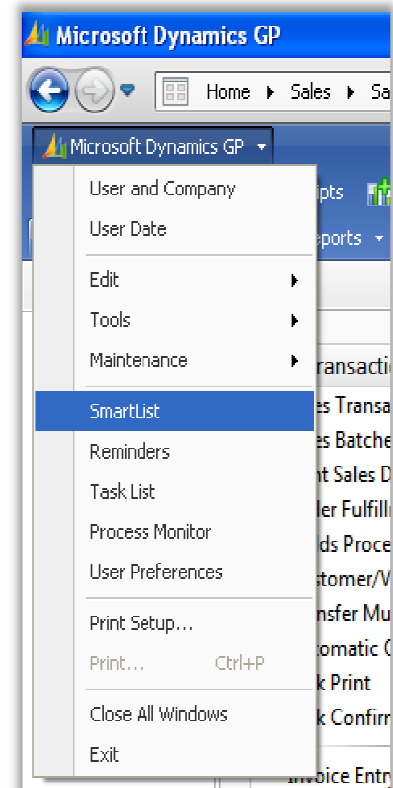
Microsoft Dynamics GP

Home ▸ Sales ▸ Sa

Microsoft Dynamics GP ▾

User and Company
User Date
Edit
Tools
Maintenance
SmartList
Reminders
Task List
Process Monitor
User Preferences
Print Setup...
Print... Ctrl+P
Close All Windows
Exit

ipts
eports ▾
ransactio
es Transa
es Batche
nt Sales D
ler Fulfill
ds Proce
stomer/V
nsfer Mu
tomatic C
k Print
k Confirm
Invoice Entr